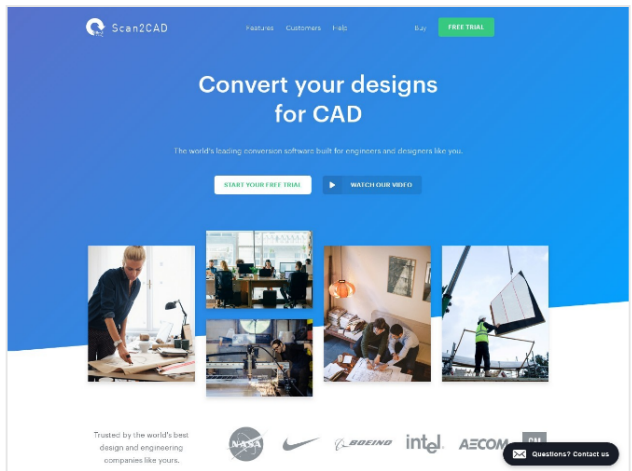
Scan2CAD

Features Customers Help

Buy

FREE TRIAL

Convert your designs for CAD

The world's leading conversion software built for engineers and designers like you.

START YOUR FREE TRIAL

WATCH OUR VIDEO

Trusted by the world's best design and engineering companies like yours.

NASA

BOEING

intel

AECOM

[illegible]

Questions? Contact us